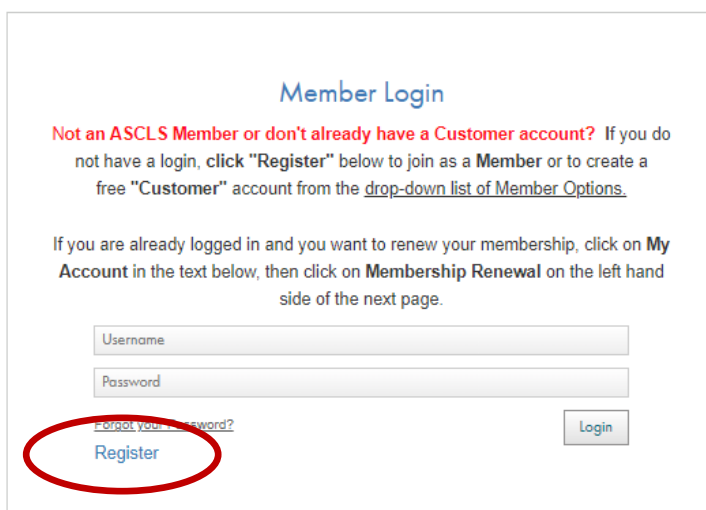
Member Login

Not an ASCLS Member or don't already have a Customer account? If you do not have a login, click "Register" below to join as a Member or to create a free "Customer" account from the drop-down list of Member Options.

If you are already logged in and you want to renew your membership, click on My Account in the text below, then click on Membership Renewal on the left hand side of the next page.

Username

Password

Forgot your Password?

Login

Register